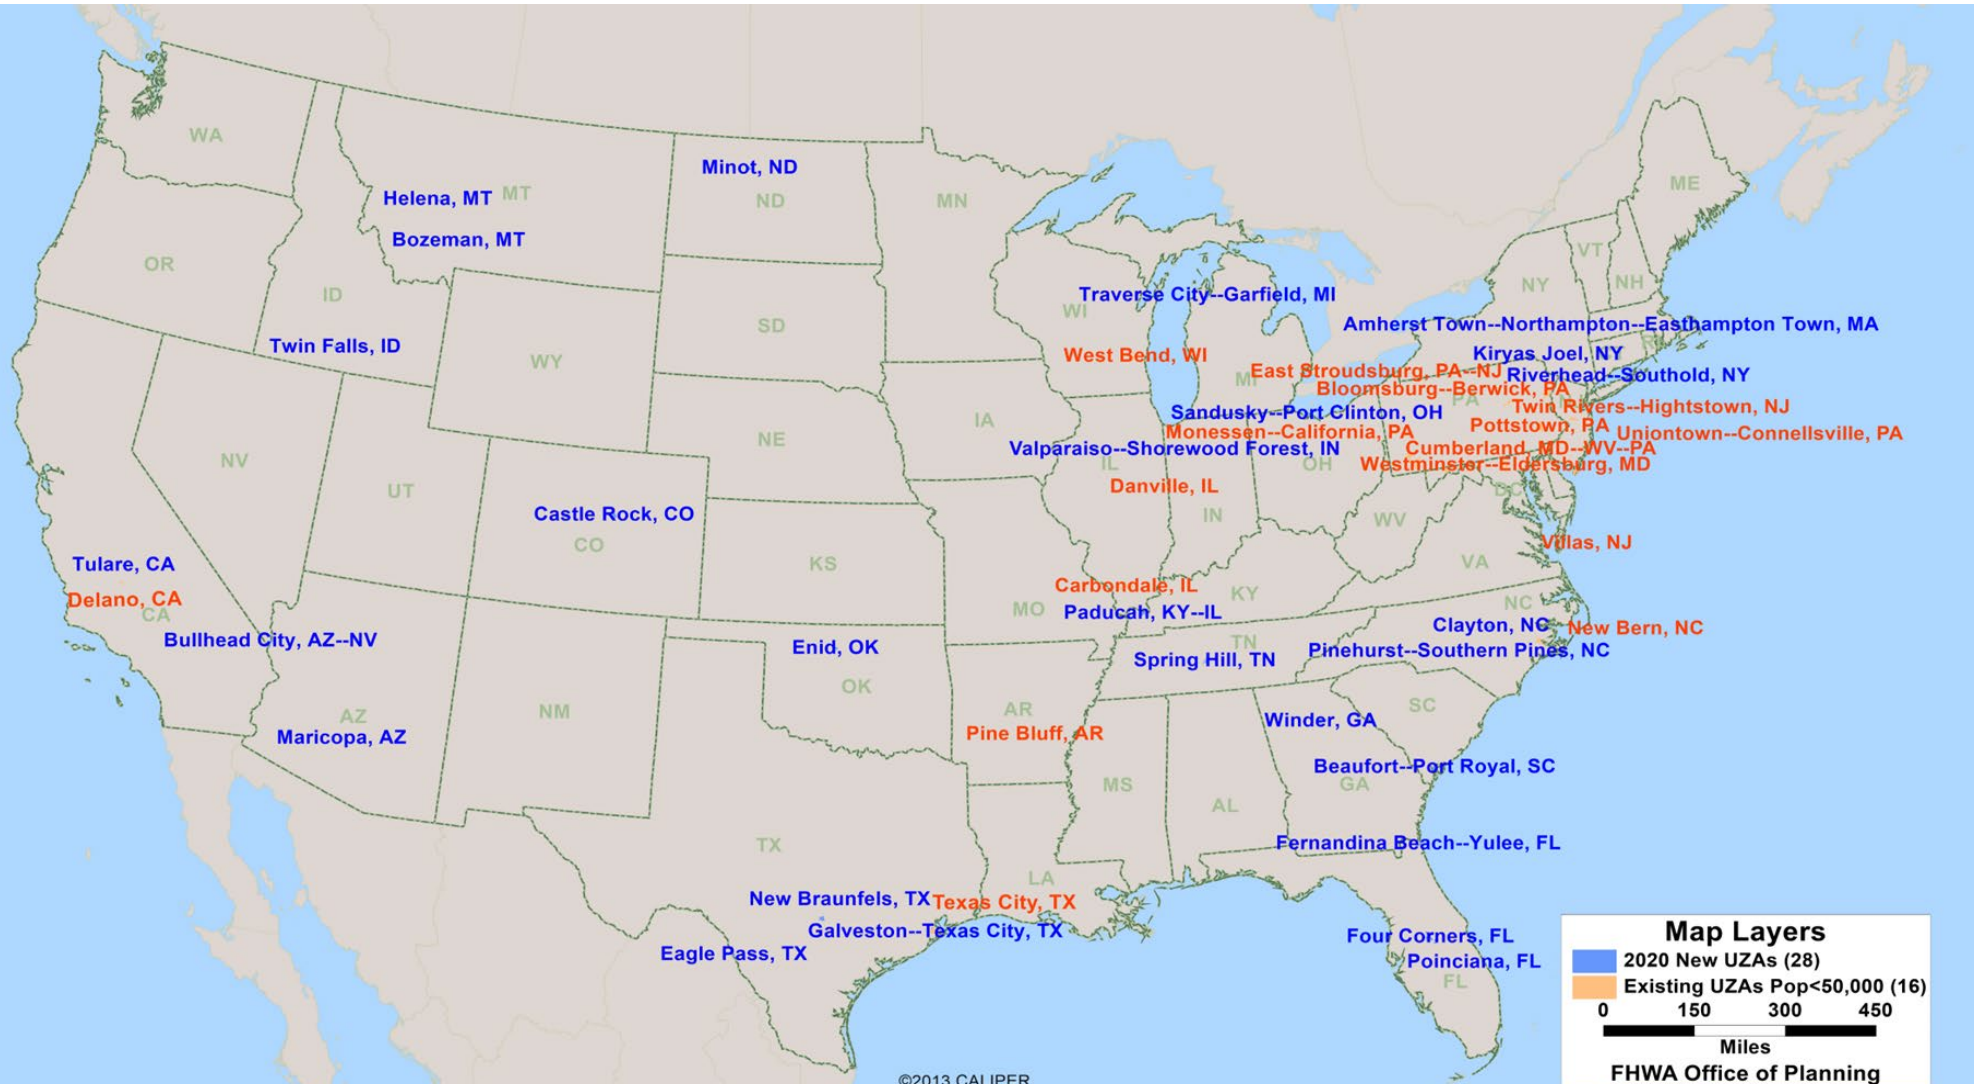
WA
Minot, ND
Helena, MT MT
ND
MN
ME
Bozeman, MT
OR
VT
NH
NY
ID
SD
Traverse City--Garfield, MI
WI
Amherst Town--Northampton--Easthampton Town, MA
Twin Falls, ID
WY
West Bend, WI
Kiryas Joel, NY
East Stroudsburg, PA--NJ
Riverhead--Southold, NY
MI
Bloomsburg--Berwick, PA
PA
Twin Rivers--Hightstown, NJ
Sandusky--Port Clinton, OH
IA
Pottstown, PA
Monessen--California, PA
Uniontown--Connellsville, PA
NE
Valparaiso--Shorewood Forest, IN
Cumberland, MD--WV--PA
NV
IL
OH
Westminster--Eldersburg, MD
UT
Danville, IL
IN
Castle Rock, CO
WV
CO
Villas, NJ
Tulare, CA
KS
VA
Carbondale, IL
KY
Delano, CA
CA
MO
Paducah, KY--IL
NC
Bullhead City, AZ--NV
Clayton, NC
New Bern, NC
Enid, OK
TN
Spring Hill, TN
Pinehurst--Southern Pines, NC
OK
AR
SC
AZ
NM
Winder, GA
Maricopa, AZ
Pine Bluff, AR
Beaufort--Port Royal, SC
MS
GA
AL
TX
Fernandina Beach--Yulee, FL
LA
New Braunfels, TX
Texas City, TX
Galveston--Texas City, TX
Four Corners, FL
Eagle Pass, TX
Poinciana, FL
FL
©2013 CALIPER
Map Layers
2020 New UZAs (28)
Existing UZAs Pop<50,000 (16)
0 150 300 450
Miles
FHWA Office of Planning